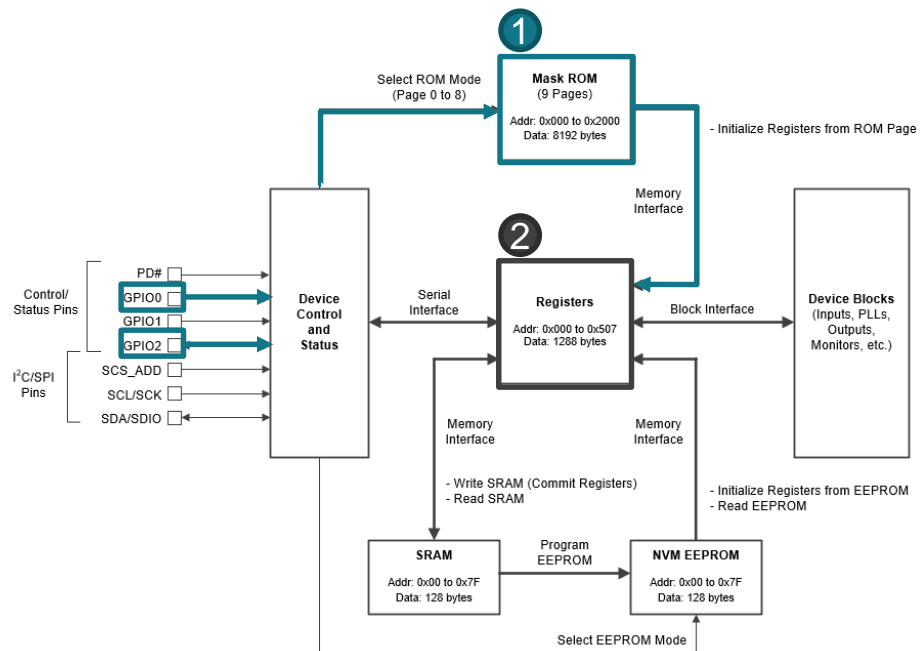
1

Select ROM Mode (Page 0 to 8)

Mask ROM (9 Pages)

Addr: 0x000 to 0x2000
Data: 8192 bytes

- Initialize Registers from ROM Page

Memory Interface

2

Control/ Status Pins

PD#
GPIO0
GPIO1
GPIO2

I$^2$C/SPI Pins

SCS_ADD
SCL/SCK
SDA/SDIO

Device Control and Status

Serial Interface

Registers

Addr: 0x000 to 0x507
Data: 1288 bytes

Block Interface

Device Blocks (Inputs, PLLs, Outputs, Monitors, etc.)

Memory Interface

Memory Interface

- Write SRAM (Commit Registers)
- Read SRAM

- Initialize Registers from EEPROM
- Read EEPROM

SRAM

Addr: 0x00 to 0x7F
Data: 128 bytes

Program EEPROM

NVM EEPROM

Addr: 0x00 to 0x7F
Data: 128 bytes

Select EEPROM Mode